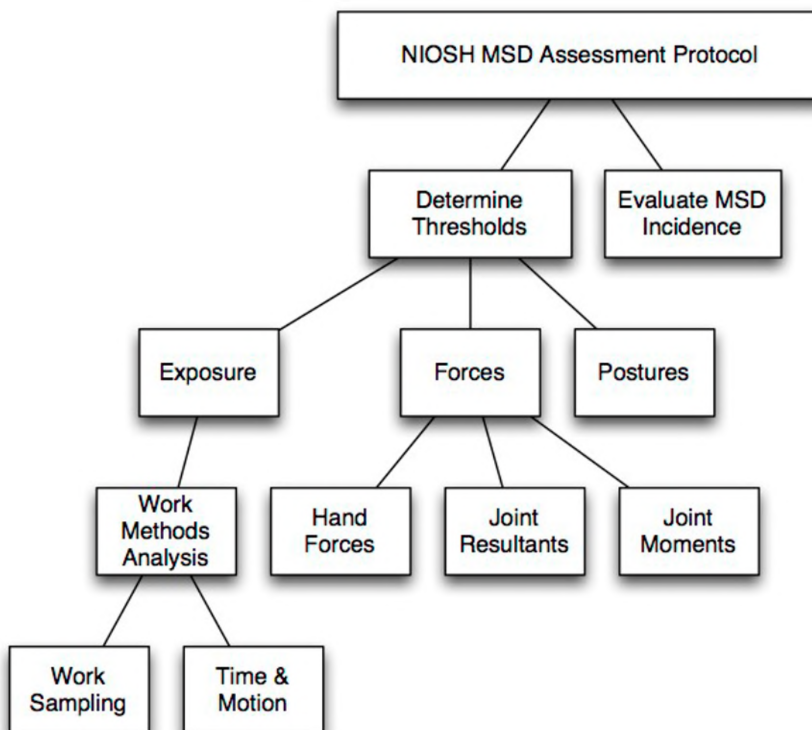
NIOSH MSD Assessment Protocol

Determine Thresholds

Evaluate MSD Incidence

Exposure

Forces

Postures

Work Methods Analysis

Hand Forces

Joint Resultants

Joint Moments

Work Sampling

Time & Motion